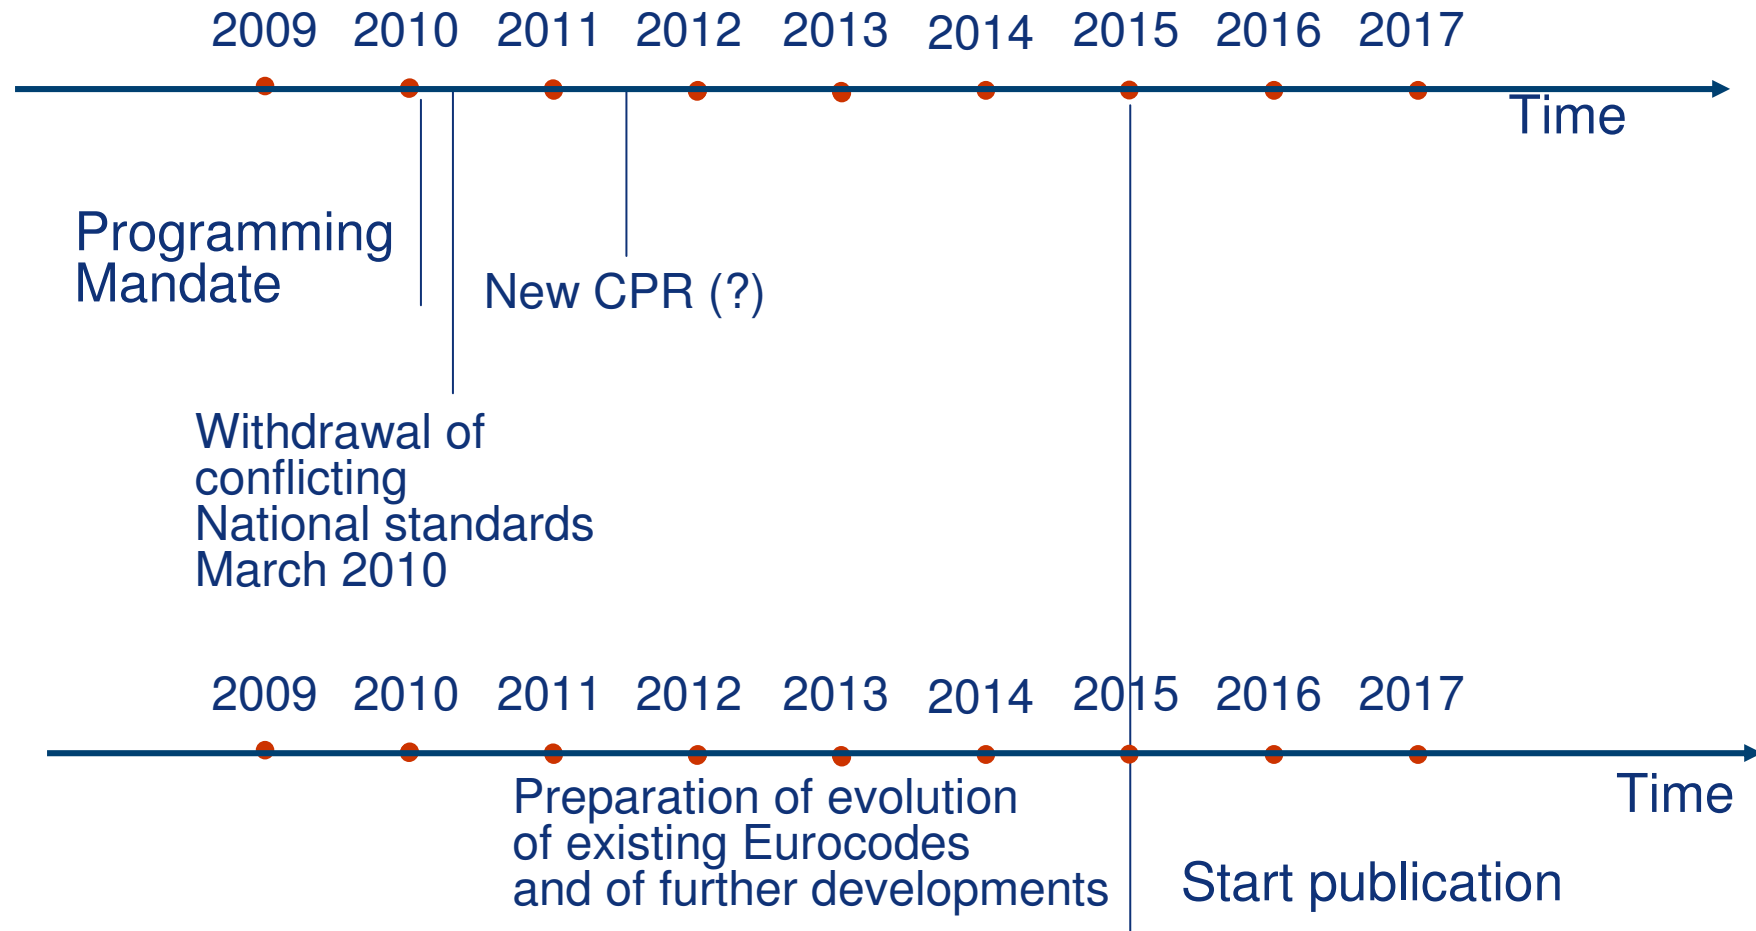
2009 2010 2011 2012 2013 2014 2015 2016 2017

Time

Programming Mandate

New CPR (?)

Withdrawal of conflicting National standards March 2010

2009 2010 2011 2012 2013 2014 2015 2016 2017

Time

Preparation of evolution of existing Eurocodes and of further developments

Start publication